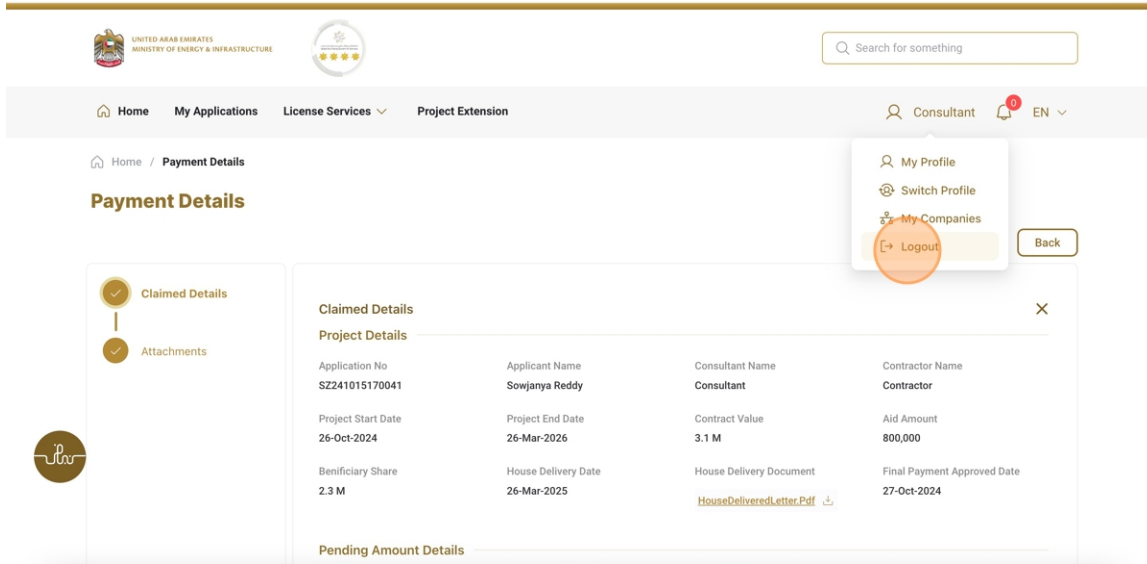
UNITED ARAB EMIRATES
MINISTRY OF ENERGY & INFRASTRUCTURE

Search for something

Home My Applications License Services Project Extension

Consultant 0 EN

My Profile
Switch Profile
My Companies
Logout

Home / Payment Details

Payment Details

Back

Claimed Details

Attachments

Claimed Details

Project Details

| Application No | Applicant Name | Consultant Name | Contractor Name |
|---|---|---|---|
| SZ241015170041 | Sowjanya Reddy | Consultant | Contractor |
| Project Start Date | Project End Date | Contract Value | Aid Amount |
| 26-Oct-2024 | 26-Mar-2026 | 3.1 M | 800,000 |
| Benificiary Share | House Delivery Date | House Delivery Document | Final Payment Approved Date |
| 2.3 M | 26-Mar-2025 | HouseDeliveredLetter.Pdf | 27-Oct-2024 |

Pending Amount Details